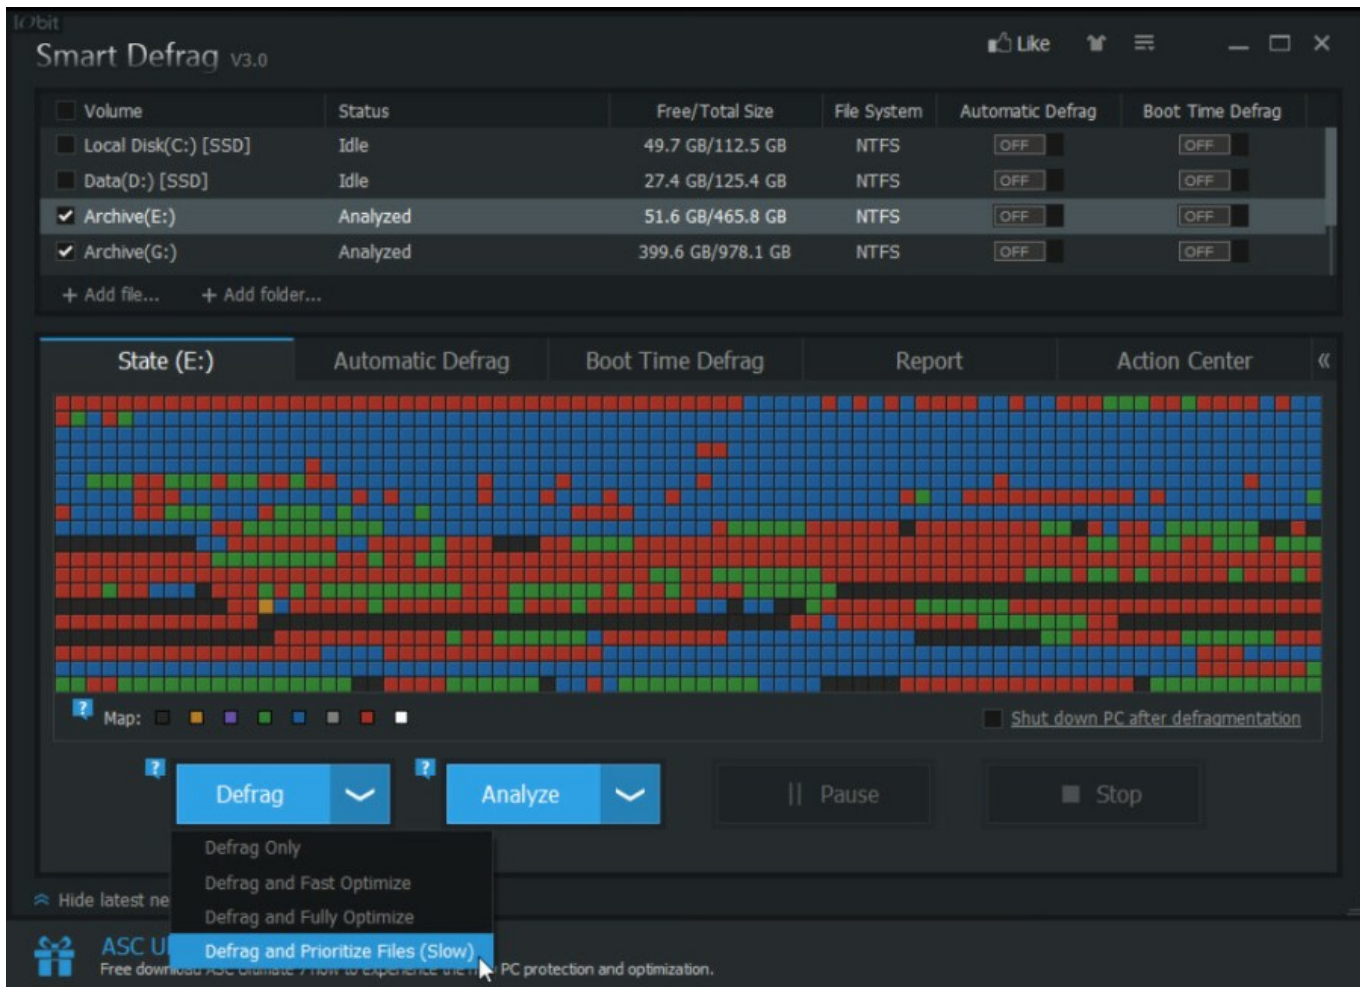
IObit
Smart Defrag v3.0

Like

| Volume | Status | Free/Total Size | File System | Automatic Defrag | Boot Time Defrag |
|---|---|---|---|---|---|
| Local Disk(C:) [SSD] | Idle | 49.7 GB/112.5 GB | NTFS | OFF | OFF |
| Data(D:) [SSD] | Idle | 27.4 GB/125.4 GB | NTFS | OFF | OFF |
| Archive(E:) | Analyzed | 51.6 GB/465.8 GB | NTFS | OFF | OFF |
| Archive(G:) | Analyzed | 399.6 GB/978.1 GB | NTFS | OFF | OFF |

+ Add file... + Add folder...

State (E:) Automatic Defrag Boot Time Defrag Report Action Center «

? Map:

Shut down PC after defragmentation

? Defrag ? Analyze || Pause Stop

Defrag Only
Defrag and Fast Optimize
Defrag and Fully Optimize
Defrag and Prioritize Files (Slow)

Hide latest ne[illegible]

ASC U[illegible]
Free down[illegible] PC protection and optimization.